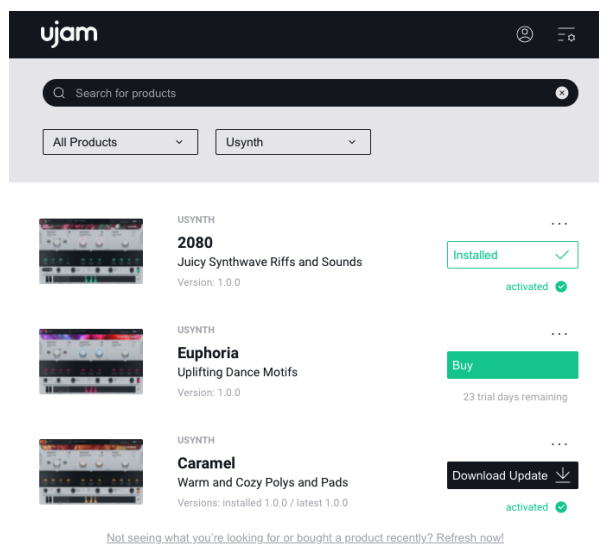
ujam

Search for products

All Products

Usynth

USYNTH
2080
Juicy Synthwave Riffs and Sounds
Version: 1.0.0

...
Installed
activated

USYNTH
Euphoria
Uplifting Dance Motifs
Version: 1.0.0

...
Buy
23 trial days remaining

USYNTH
Caramel
Warm and Cozy Polys and Pads
Versions: installed 1.0.0 / latest 1.0.0

...
Download Update
activated

Not seeing what you're looking for or bought a product recently? Refresh now!